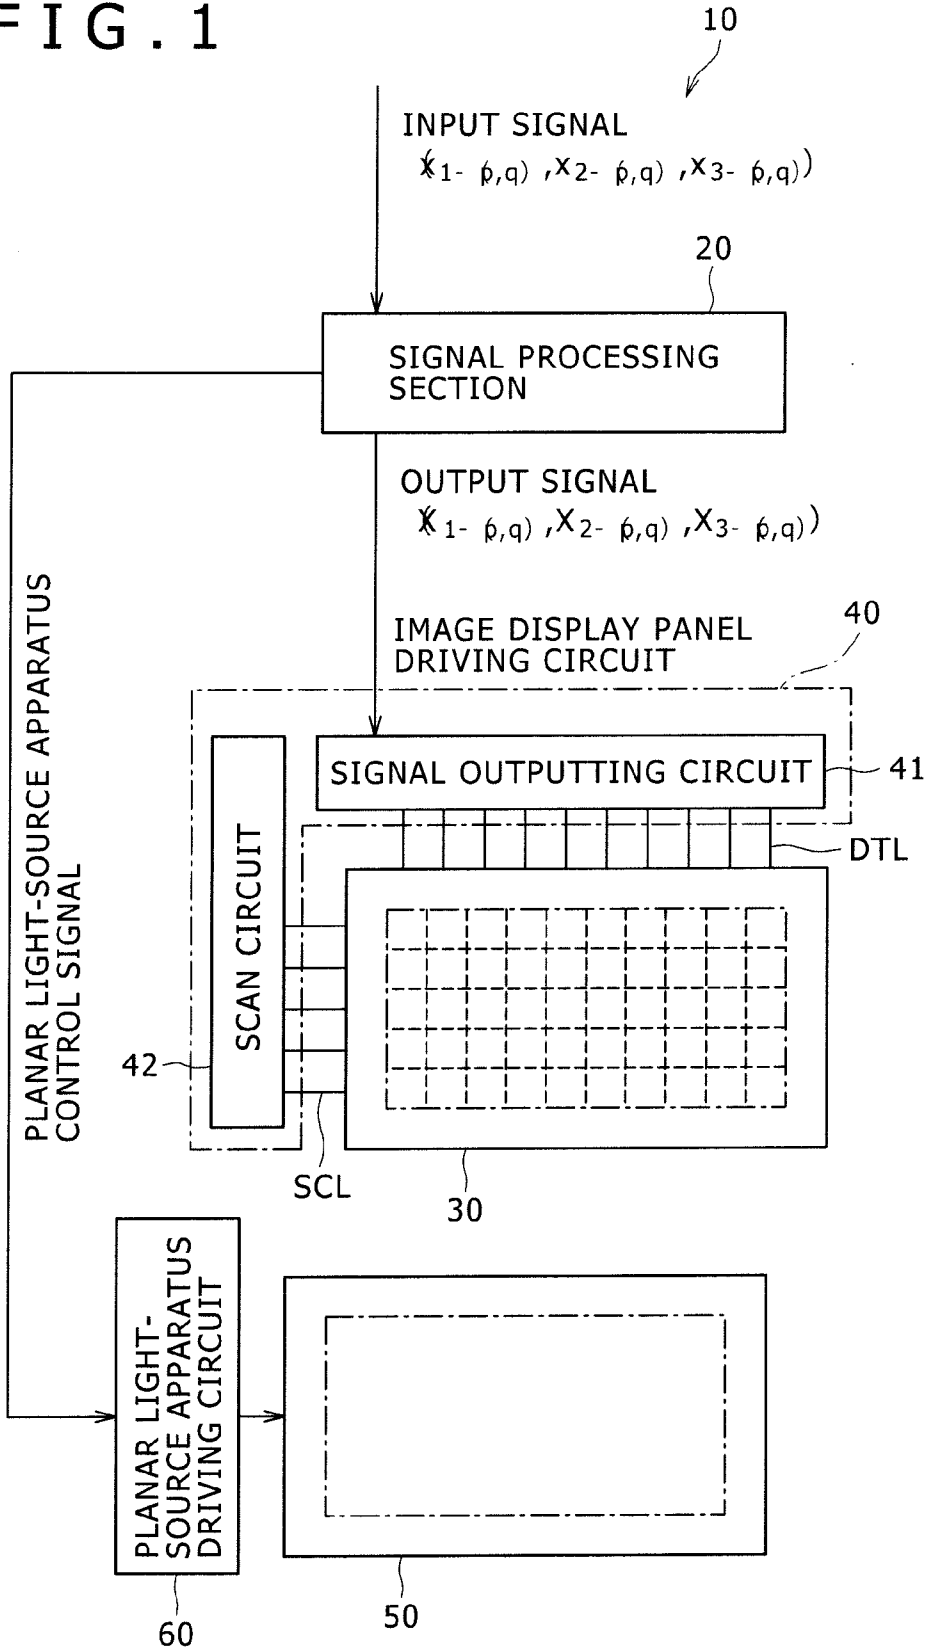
FIG.1

10

INPUT SIGNAL
$(x_{1-(p,q)}, x_{2-(p,q)}, x_{3-(p,q)})$

20

SIGNAL PROCESSING SECTION

OUTPUT SIGNAL
$(X_{1-(p,q)}, X_{2-(p,q)}, X_{3-(p,q)})$

PLANAR LIGHT-SOURCE APPARATUS CONTROL SIGNAL

IMAGE DISPLAY PANEL DRIVING CIRCUIT

40

SIGNAL OUTPUTTING CIRCUIT

41

DTL

SCAN CIRCUIT

42

SCL

30

PLANAR LIGHT-SOURCE APPARATUS DRIVING CIRCUIT

60

50